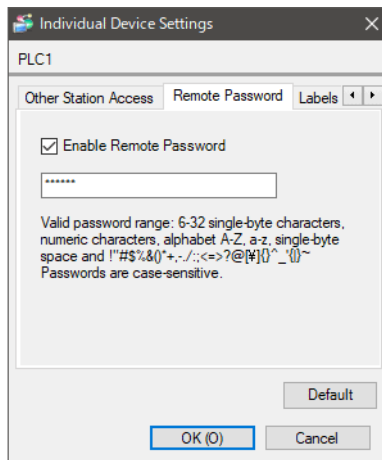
Individual Device Settings

PLC1

Other Station Access | Remote Password | Labels

☑ Enable Remote Password

******

Valid password range: 6-32 single-byte characters, numeric characters, alphabet A-Z, a-z, single-byte space and !"#$%&()*+,-./:;<=>?@[¥]{}^_`{|}~
Passwords are case-sensitive.

Default

OK (O)

Cancel